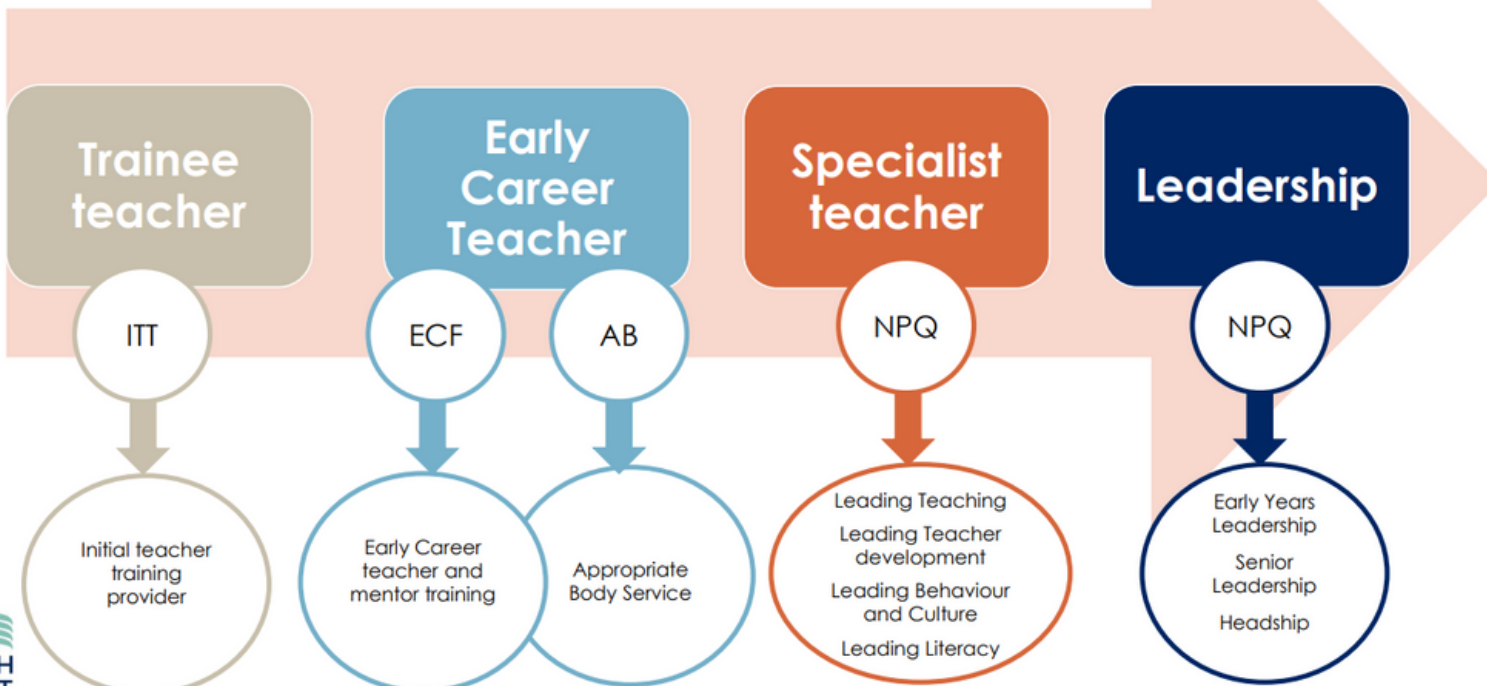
Trainee teacher

Early Career Teacher

Specialist teacher

Leadership

ITT

ECF

AB

NPQ

NPQ

Initial teacher training provider

Early Career teacher and mentor training

Appropriate Body Service

Leading Teaching

Leading Teacher development

Leading Behaviour and Culture

Leading Literacy

Early Years Leadership

Senior Leadership

Headship